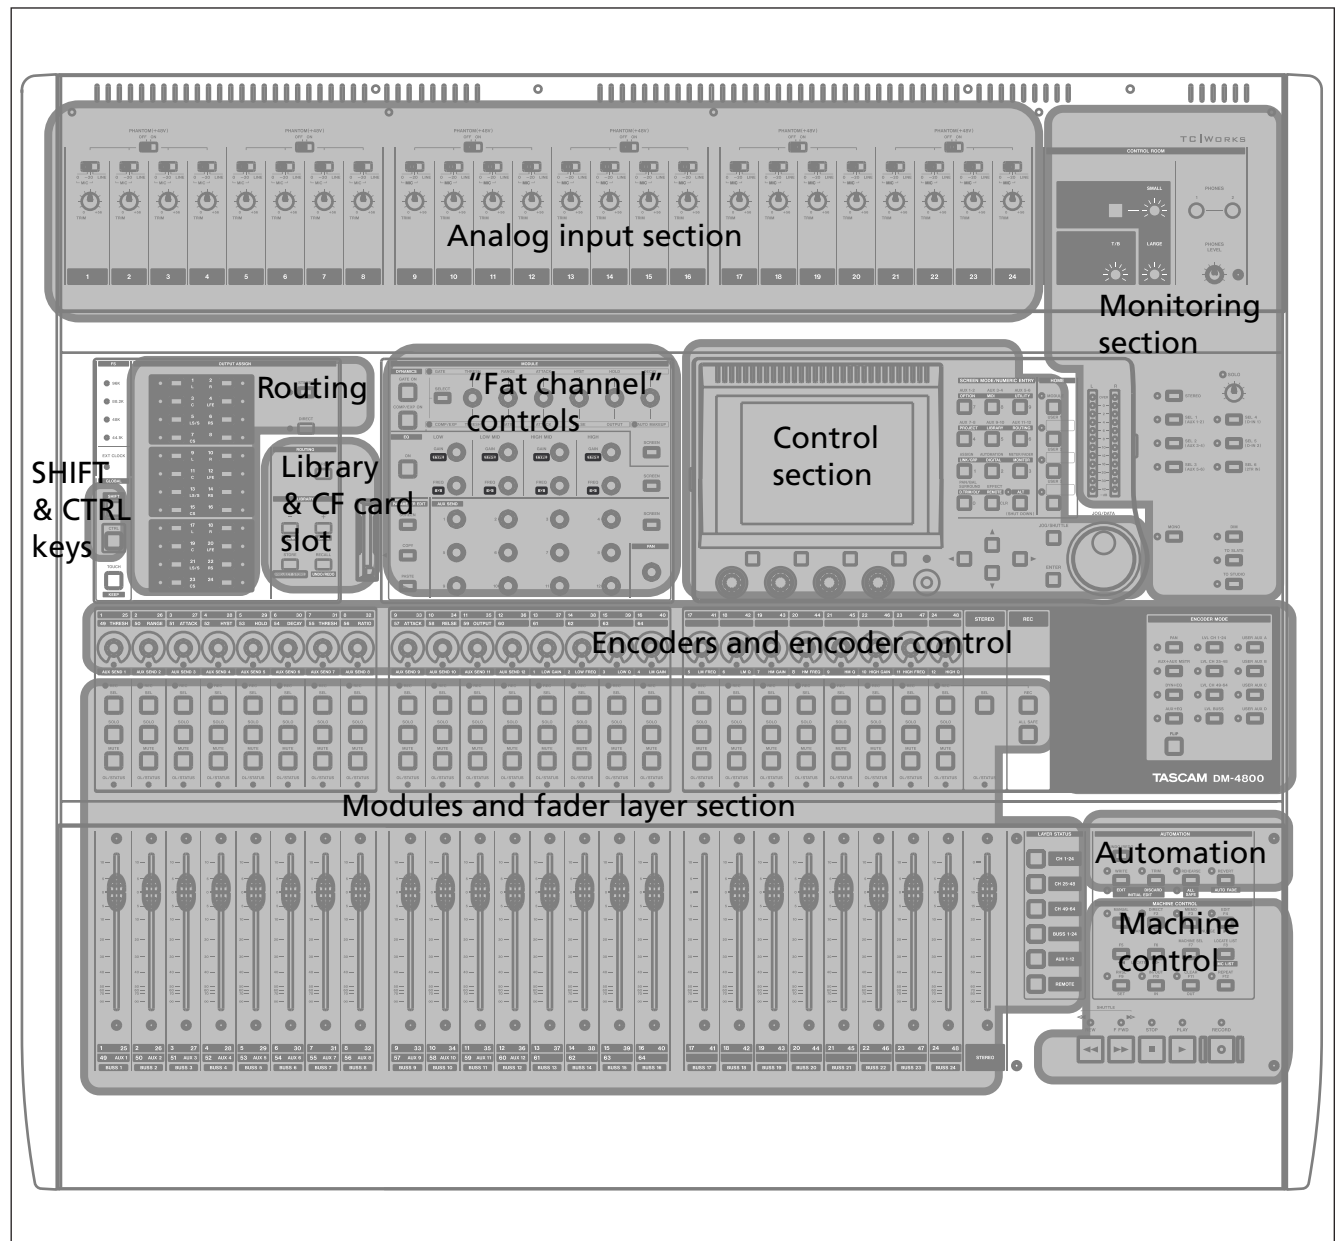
Analog input section

Monitoring section

Routing

“Fat channel” controls

Control section

SHIFT & CTRL keys

Library & CF card slot

Encoders and encoder control

Modules and fader layer section

Automation

Machine control

TASCAM DM-4800

TC|WORKS